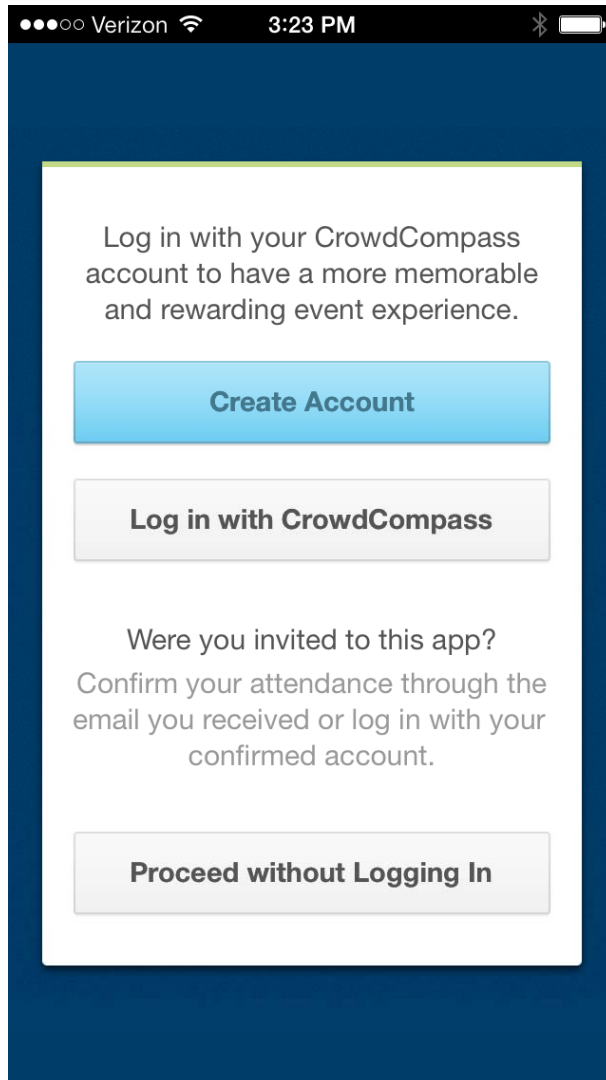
●●●○○ Verizon 3:23 PM

Log in with your CrowdCompass account to have a more memorable and rewarding event experience.

Create Account

Log in with CrowdCompass

Were you invited to this app?

Confirm your attendance through the email you received or log in with your confirmed account.

Proceed without Logging In